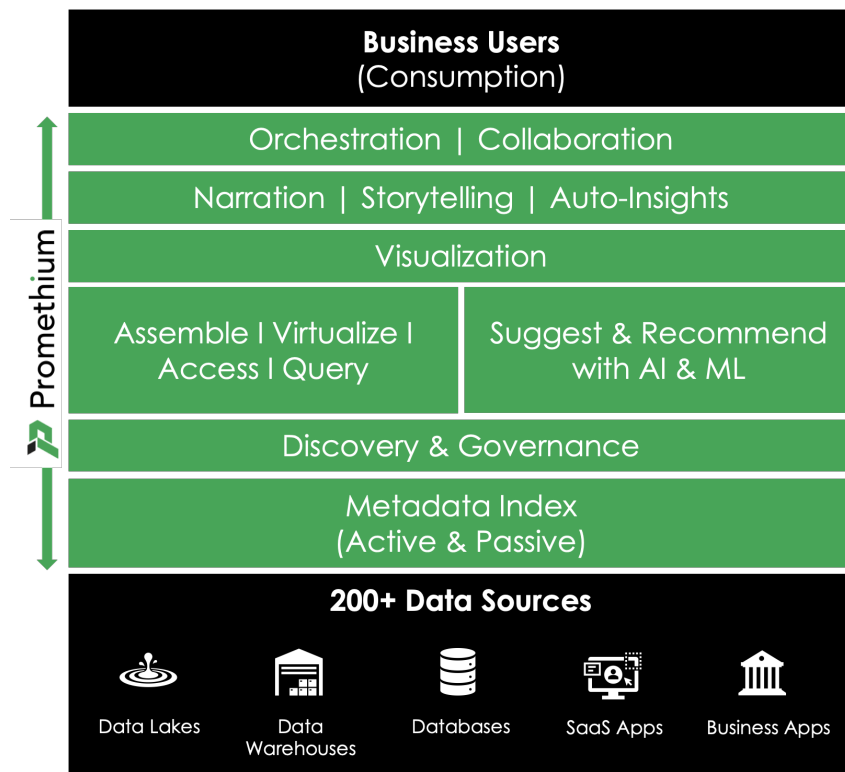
Business Users
(Consumption)

Orchestration | Collaboration

Narration | Storytelling | Auto-Insights

Visualization

Assemble I Virtualize I Access I Query

Suggest & Recommend with AI & ML

Discovery & Governance

Metadata Index
(Active & Passive)

Promethium

200+ Data Sources

Data Lakes

Data Warehouses

Databases

SaaS Apps

Business Apps